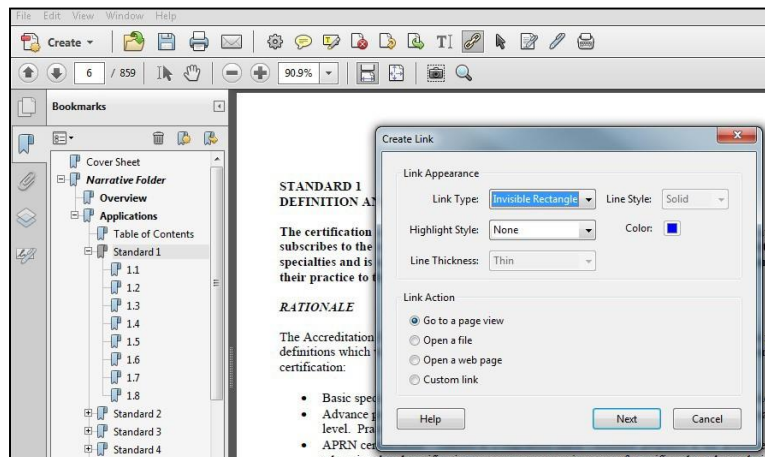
File Edit View Window Help

Create

6 / 859

90.9%

Bookmarks

Cover Sheet
Narrative Folder
Overview
Applications
Table of Contents
Standard 1
1.1
1.2
1.3
1.4
1.5
1.6
1.7
1.8
Standard 2
Standard 3
Standard 4

STANDARD 1
DEFINITION AN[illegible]

The certification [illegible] subscribes to the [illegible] specialties and is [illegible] their practice to t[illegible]

RATIONALE

The Accreditation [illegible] definitions which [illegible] certification:

• Basic spec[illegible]
• Advance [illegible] level. Pra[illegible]
• APRN ce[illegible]

Create Link

Link Appearance

Link Type: Invisible Rectangle
Line Style: Solid
Highlight Style: None
Color:
Line Thickness: Thin

Link Action

Go to a page view
Open a file
Open a web page
Custom link

Help
Next
Cancel